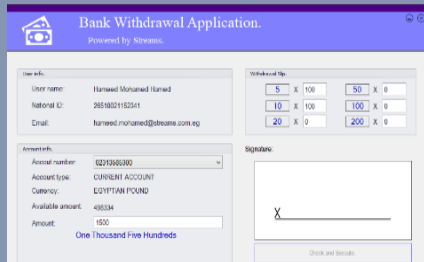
Bank Withdrawal Application.

Powered by Streams.

User info.

User name: Hameed Mohamed Hamed

National ID: 26510021152341

Email: hameed.mohamed@streams.com.eg

Withdrawal Slip.

| 5 | X | 100 | 50 | X | 0 |
|---|---|---|---|---|---|
| 10 | X | 100 | 100 | X | 0 |
| 20 | X | 0 | 200 | X | 0 |

Account info.

Account number: 02313586300

Account type: CURRENT ACCOUNT

Currency: EGYPTIAN POUND

Available amount: 495334

Amount: 1500

One Thousand Five Hundreds

Signature:

X

Check and Execute